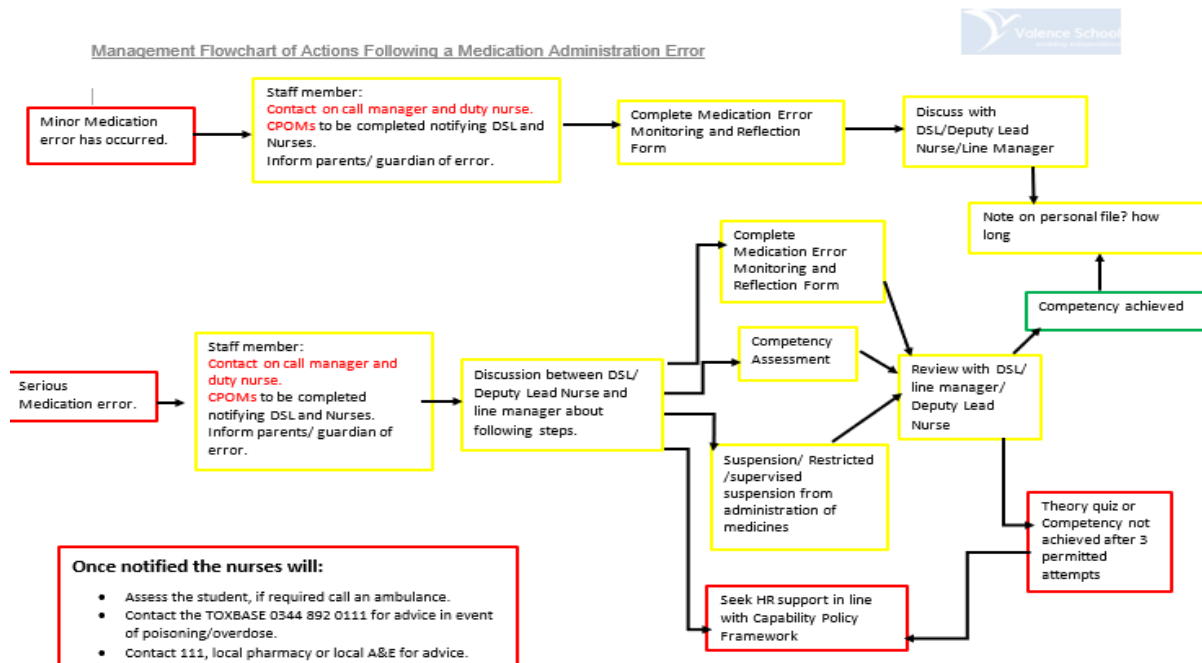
Volence School

Management Flowchart of Actions Following a Medication Administration Error

Minor Medication error has occurred.

Staff member:
Contact on call manager and duty nurse.
CPOMs to be completed notifying DSL and Nurses.
Inform parents/ guardian of error.

Complete Medication Error Monitoring and Reflection Form

Discuss with DSL/Deputy Lead Nurse/Line Manager

Note on personal file? how long

Competency achieved

Serious Medication error.

Staff member:
Contact on call manager and duty nurse.
CPOMs to be completed notifying DSL and Nurses.
Inform parents/ guardian of error.

Discussion between DSL/ Deputy Lead Nurse and line manager about following steps.

Complete Medication Error Monitoring and Reflection Form

Competency Assessment

Suspension/ Restricted /supervised suspension from administration of medicines

Review with DSL/ line manager/ Deputy Lead Nurse

Theory quiz or Competency not achieved after 3 permitted attempts

Seek HR support in line with Capability Policy Framework

Once notified the nurses will:

- Assess the student, if required call an ambulance.
- Contact the TOXBASE 0344 892 0111 for advice in event of poisoning/overdose.
- Contact 111, local pharmacy or local A&E for advice.